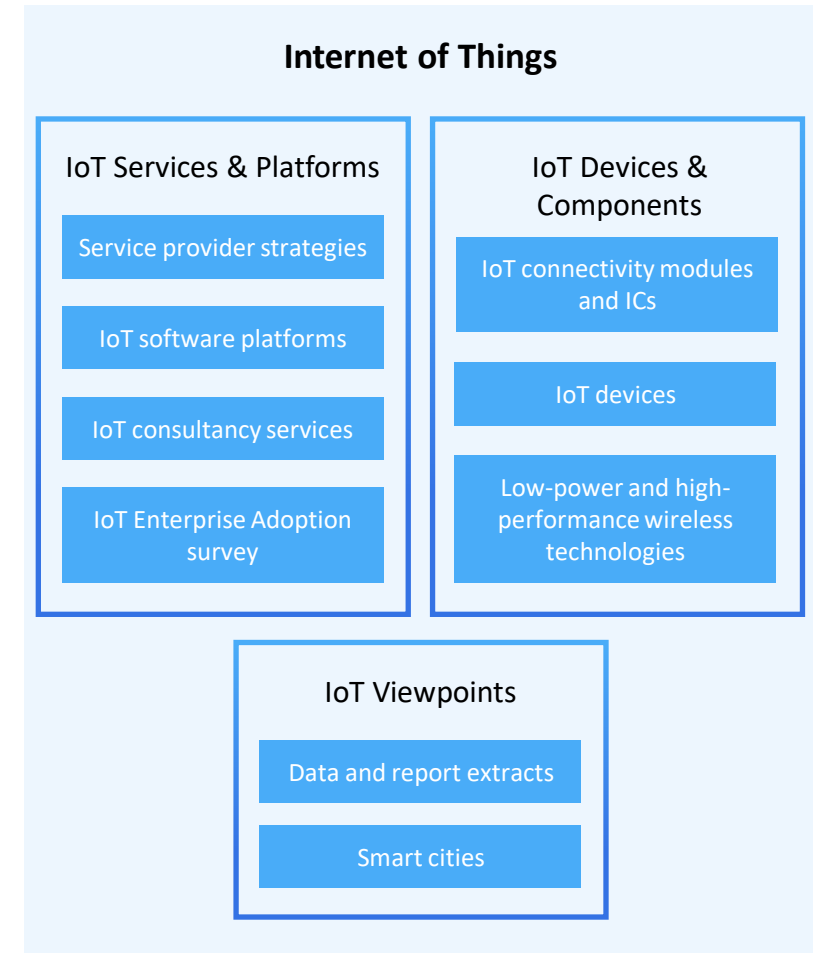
Internet of Things

IoT Services & Platforms

Service provider strategies

IoT software platforms

IoT consultancy services

IoT Enterprise Adoption survey

IoT Devices & Components

IoT connectivity modules and ICs

IoT devices

Low-power and high-performance wireless technologies

IoT Viewpoints

Data and report extracts

Smart cities